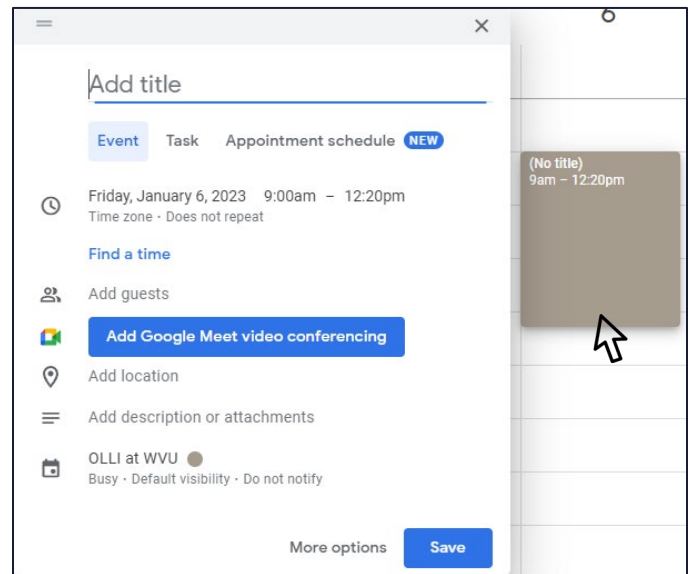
6

Add title

Event Task Appointment schedule NEW

Friday, January 6, 2023 9:00am – 12:20pm
Time zone · Does not repeat

Find a time

Add guests

Add Google Meet video conferencing

Add location

Add description or attachments

OLLI at WVU
Busy · Default visibility · Do not notify

More options Save

(No title)
9am – 12:20pm